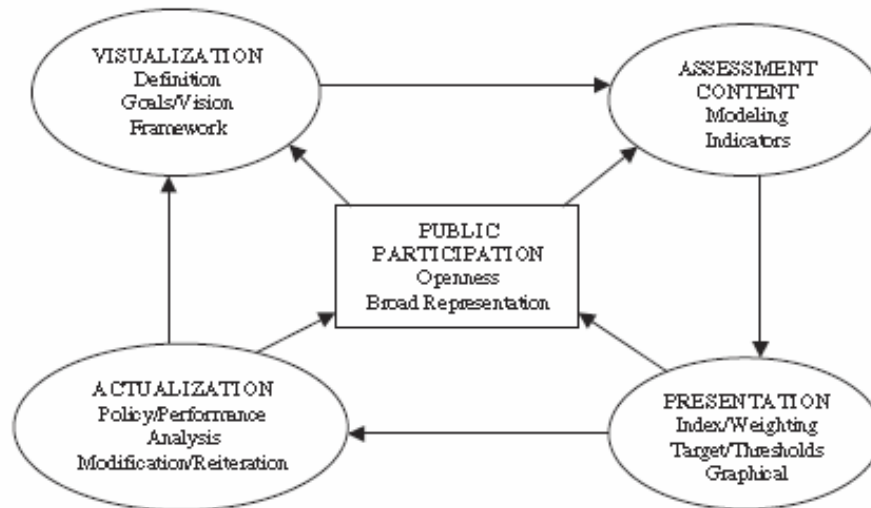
VISUALIZATION
Definition
Goals/Vision
Framework

ASSESSMENT
CONTENT
Modeling
Indicators

PUBLIC
PARTICIPATION
Openness
Broad Representation

ACTUALIZATION
Policy/Performance
Analysis
Modification/Reiteration

PRESENTATION
Index/Weighting
Target/Thresholds
Graphical